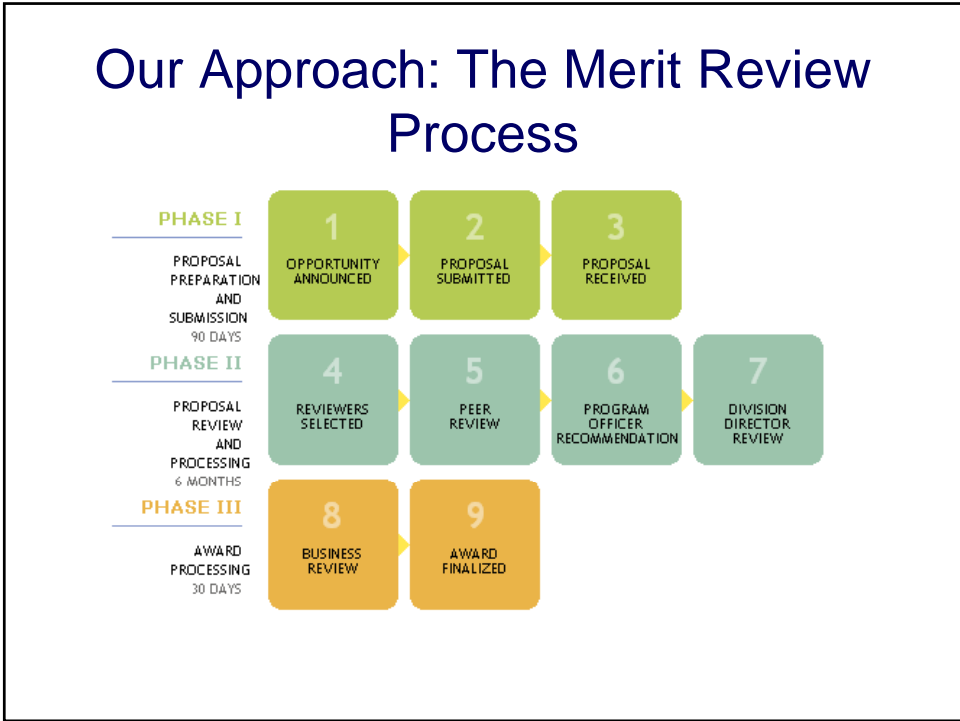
Our Approach: The Merit Review Process

PHASE I

PROPOSAL PREPARATION AND SUBMISSION
90 DAYS

1
OPPORTUNITY ANNOUNCED

2
PROPOSAL SUBMITTED

3
PROPOSAL RECEIVED

PHASE II

PROPOSAL REVIEW AND PROCESSING
6 MONTHS

4
REVIEWERS SELECTED

5
PEER REVIEW

6
PROGRAM OFFICER RECOMMENDATION

7
DIVISION DIRECTOR REVIEW

PHASE III

AWARD PROCESSING
30 DAYS

8
BUSINESS REVIEW

9
AWARD FINALIZED